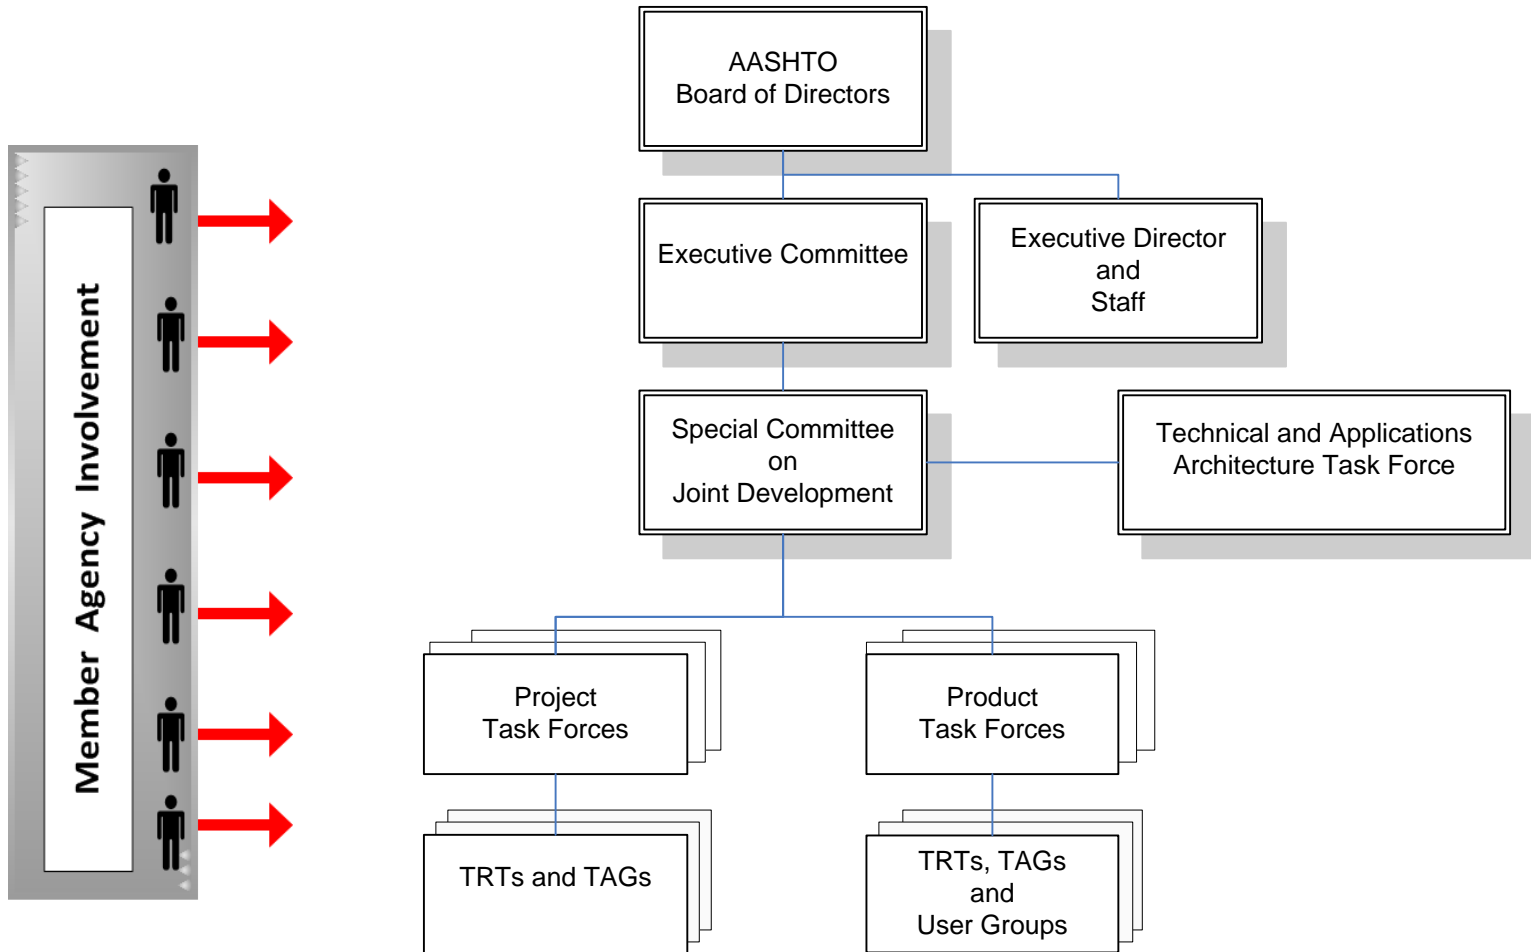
Member Agency Involvement

AASHTO
Board of Directors

Executive Committee

Executive Director
and
Staff

Special Committee
on
Joint Development

Technical and Applications
Architecture Task Force

Project
Task Forces

Product
Task Forces

TRTs and TAGs

TRTs, TAGs
and
User Groups